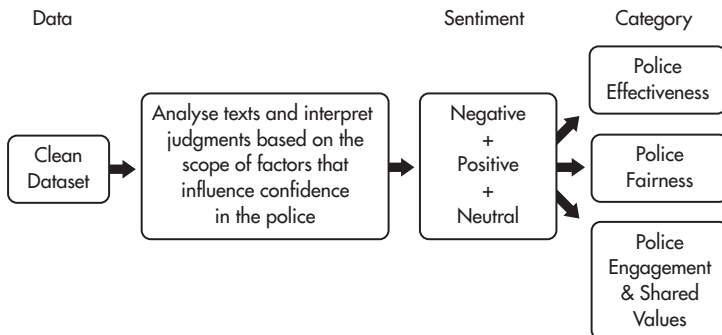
Data

Sentiment

Category

Clean Dataset

Analyse texts and interpret judgments based on the scope of factors that influence confidence in the police

Negative
+
Positive
+
Neutral

Police Effectiveness

Police Fairness

Police Engagement & Shared Values